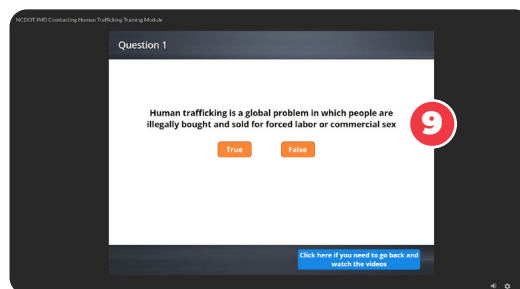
NCDOT IMD Combatting Human Trafficking Training Module

Question 1

Human trafficking is a global problem in which people are illegally bought and sold for forced labor or commercial sex

True

False

9

Click here if you need to go back and watch the videos